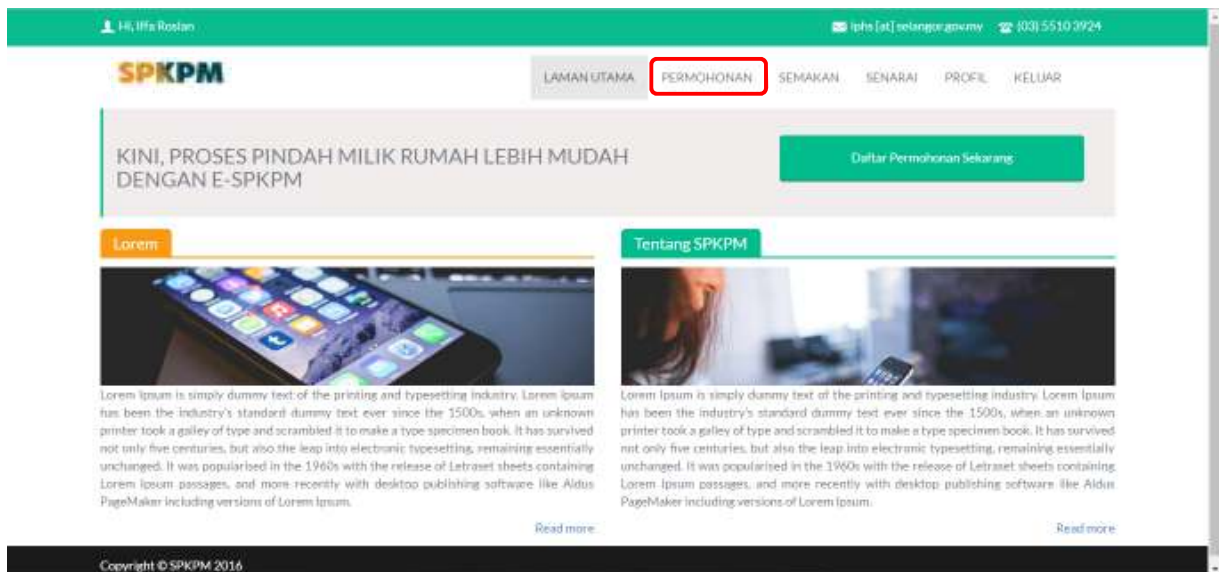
Hi, Iffa Roslan

lphs [at] selangor.gov.my (03) 5510 3924

SPKPM

LAMAN UTAMA PERMOHONAN SEMAKAN SENARAI PROFIL KELUAR

KINI, PROSES PINDAH MILIK RUMAH LEBIH MUDAH DENGAN E-SPKPM

Daftar Permohonan Sekarang

Lorem

Lorem Ipsum is simply dummy text of the printing and typesetting industry. Lorem Ipsum has been the industry's standard dummy text ever since the 1500s, when an unknown printer took a galley of type and scrambled it to make a type specimen book. It has survived not only five centuries, but also the leap into electronic typesetting, remaining essentially unchanged. It was popularised in the 1960s with the release of Letraset sheets containing Lorem Ipsum passages, and more recently with desktop publishing software like Aldus PageMaker including versions of Lorem Ipsum.

Read more

Tentang SPKPM

Lorem Ipsum is simply dummy text of the printing and typesetting industry. Lorem Ipsum has been the industry's standard dummy text ever since the 1500s, when an unknown printer took a galley of type and scrambled it to make a type specimen book. It has survived not only five centuries, but also the leap into electronic typesetting, remaining essentially unchanged. It was popularised in the 1960s with the release of Letraset sheets containing Lorem Ipsum passages, and more recently with desktop publishing software like Aldus PageMaker including versions of Lorem Ipsum.

Read more

Copyright © SPKPM 2016